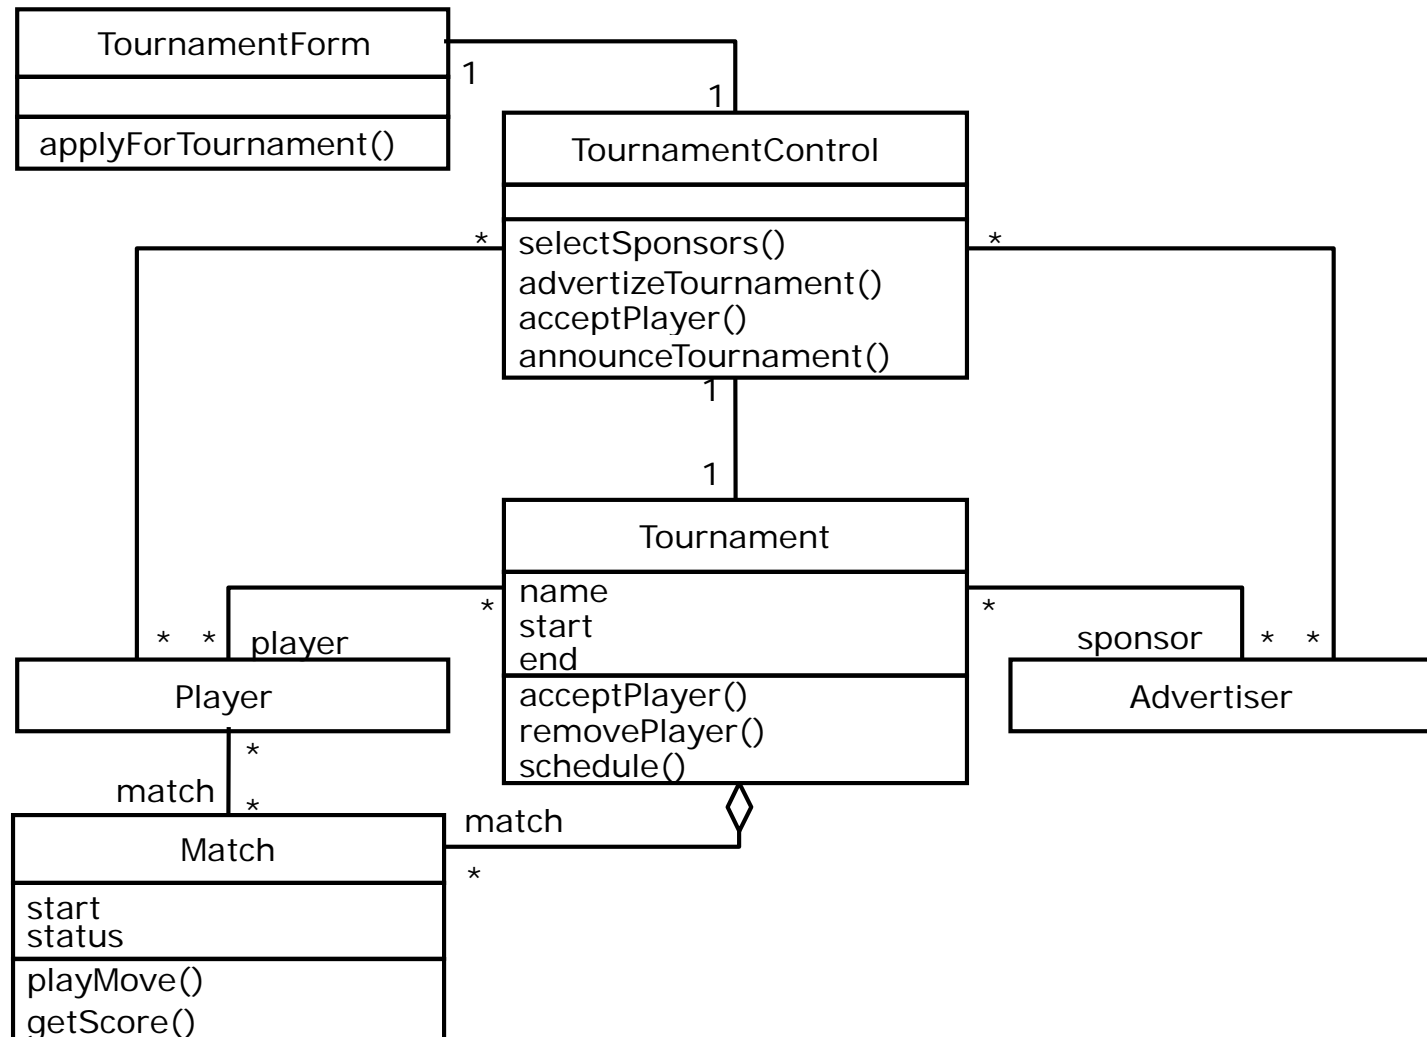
TournamentForm

applyForTournament()

1

1

TournamentControl

selectSponsors()
advertizeTournament()
acceptPlayer()
announceTournament()

*

*

1

1

Tournament

name
start
end

acceptPlayer()
removePlayer()
schedule()

*

*

* * player

Player

sponsor * *

Advertiser

*

match

*

Match

start
status

playMove()
getScore()

match

*